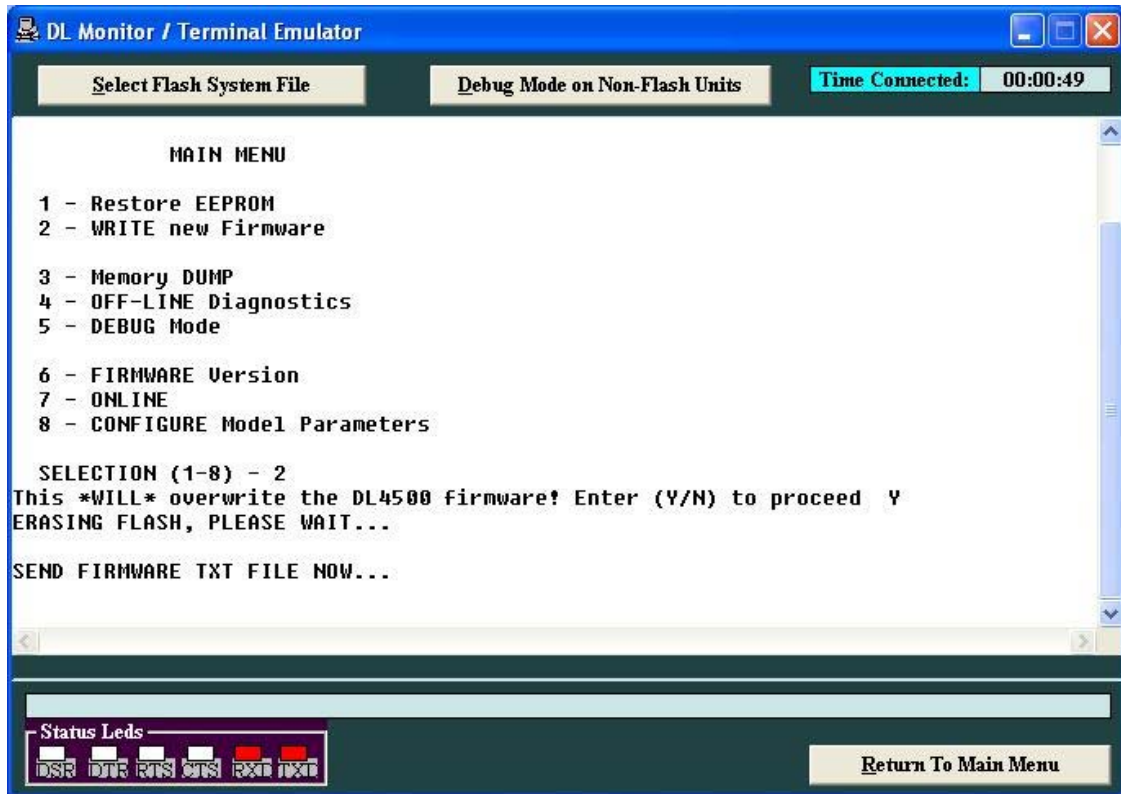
DL Monitor / Terminal Emulator

Select Flash System File

Debug Mode on Non-Flash Units

Time Connected: 00:00:49

MAIN MENU

1 - Restore EEPROM
2 - WRITE new Firmware

3 - Memory DUMP
4 - OFF-LINE Diagnostics
5 - DEBUG Mode

6 - FIRMWARE Version
7 - ONLINE
8 - CONFIGURE Model Parameters

SELECTION (1-8) - 2
This *WILL* overwrite the DL4500 firmware! Enter (Y/N) to proceed Y
ERASING FLASH, PLEASE WAIT...

SEND FIRMWARE TXT FILE NOW...

Status Leds
DSR DTR RTS CTS RXD TXD

Return To Main Menu